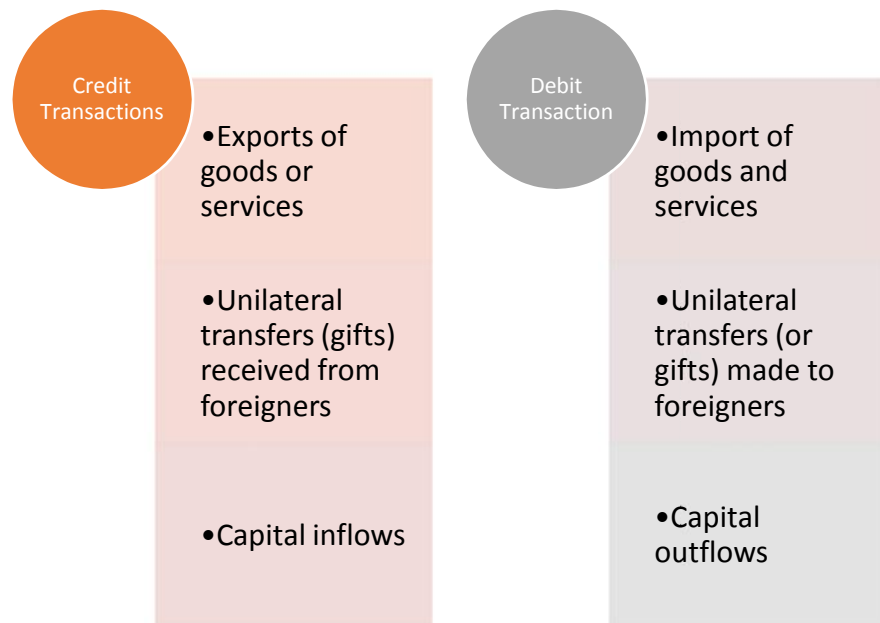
Credit Transactions

•Exports of goods or services

•Unilateral transfers (gifts) received from foreigners

•Capital inflows

Debit Transaction

•Import of goods and services

•Unilateral transfers (or gifts) made to foreigners

•Capital outflows